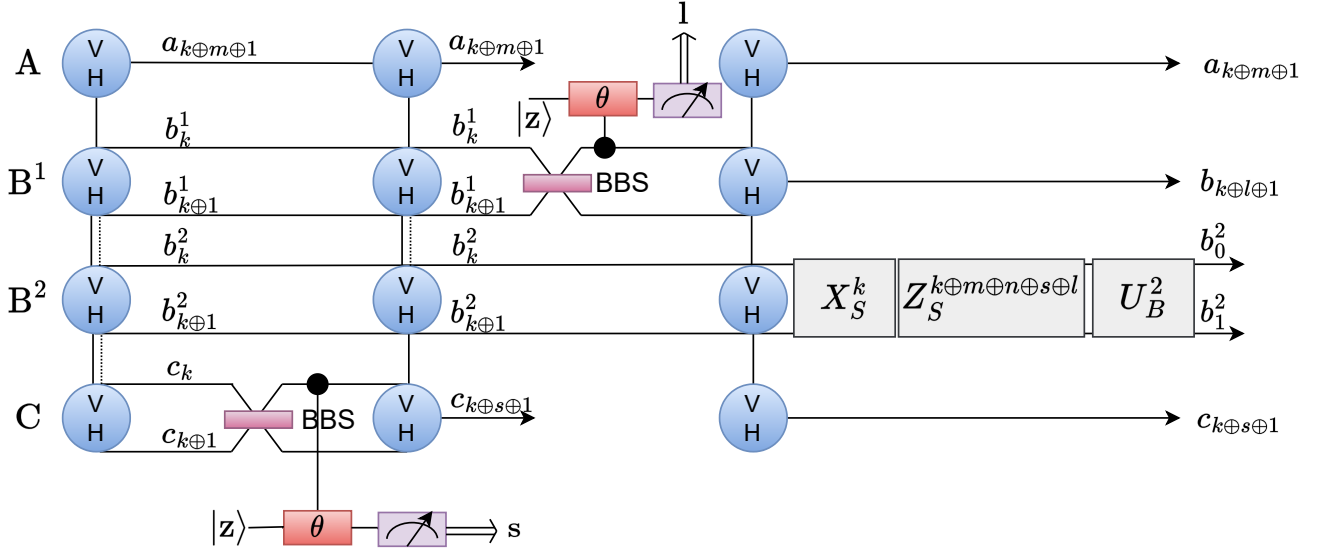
A
$a_{k\oplus m\oplus 1}$
$a_{k\oplus m\oplus 1}$
l
$|\mathbf{z}\rangle$
$\theta$
$a_{k\oplus m\oplus 1}$
V H
V H
V H
$b_k^1$
$b_k^1$
B$^1$
V H
V H
BBS
V H
$b_{k\oplus 1}^1$
$b_{k\oplus 1}^1$
$b_{k\oplus l\oplus 1}$
$b_k^2$
$b_k^2$
$b_0^2$
B$^2$
V H
V H
V H
$X_S^k$
$Z_S^{k\oplus m\oplus n\oplus s\oplus l}$
$U_B^2$
$b_{k\oplus 1}^2$
$b_{k\oplus 1}^2$
$b_1^2$
$c_k$
C
V H
BBS
V H
$c_{k\oplus s\oplus 1}$
V H
$c_{k\oplus 1}$
$c_{k\oplus s\oplus 1}$
$|\mathbf{z}\rangle$
$\theta$
s